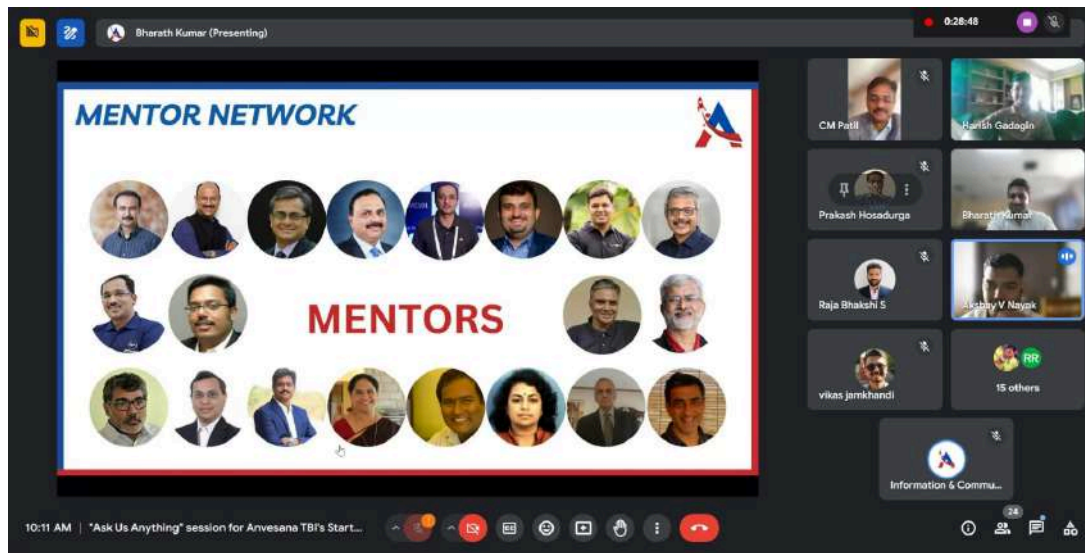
Bharath Kumar (Presenting)

0:28:48

MENTOR NETWORK

MENTORS

CM Patil

Harish Gadagin

Prakash Hosadurga

Bharath Kumar

Raja Bhakshi S

Akshay V Nayak

vikas jamkhandi

RR

15 others

Information & Commu...

10:11 AM | "Ask Us Anything" session for Anvesana TBI's Start...

24